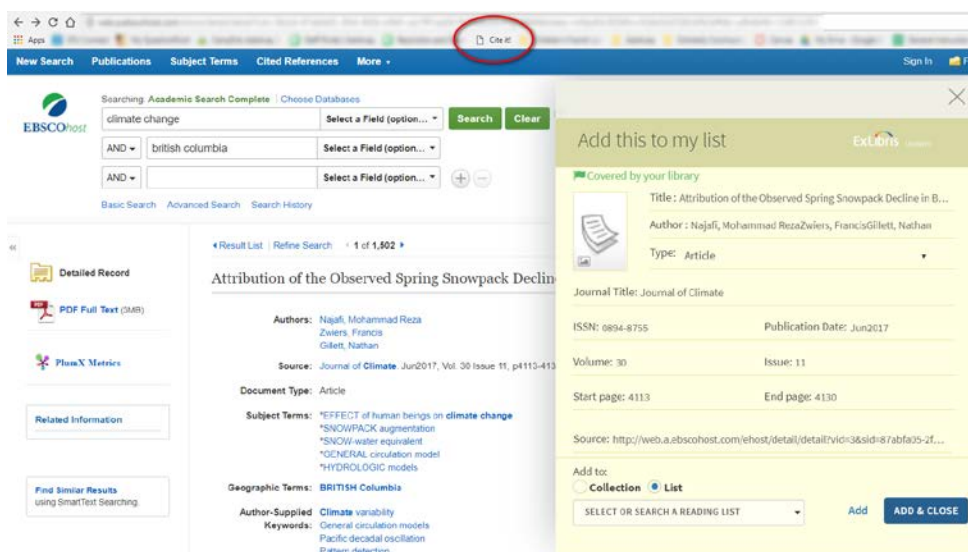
Apps
Cite it!

New Search Publications Subject Terms Cited References More ▾ Sign In

EBSCOhost
Searching: Academic Search Complete | Choose Databases
climate change Select a Field (option... ▾ Search Clear
AND ▾ british columbia Select a Field (option... ▾
AND ▾ Select a Field (option... ▾
Basic Search Advanced Search Search History

Detailed Record
PDF Full Text (3MB)
PlumX Metrics
Related Information
Find Similar Results using SmartText Searching.

◂ Result List | Refine Search ◂ 1 of 1,502 ▸
Attribution of the Observed Spring Snowpack Declin

Authors: Najafi, Mohammad Reza
Zwiers, Francis
Gillett, Nathan
Source: Journal of Climate. Jun2017, Vol. 30 Issue 11, p4113-413
Document Type: Article
Subject Terms: *EFFECT of human beings on climate change
*SNOWPACK augmentation
*SNOW-water equivalent
*GENERAL circulation model
*HYDROLOGIC models
Geographic Terms: BRITISH Columbia
Author-Supplied Keywords: Climate variability
General circulation models
Pacific decadal oscillation
Pattern detection

Add this to my list
Ex Libris
Covered by your library
Title : Attribution of the Observed Spring Snowpack Decline in B...
Author : Najafi, Mohammad RezaZwiers, FrancisGillett, Nathan
Type: Article
Journal Title: Journal of Climate
ISSN: 0894-8755
Publication Date: Jun2017
Volume: 30
Issue: 11
Start page: 4113
End page: 4130
Source: http://web.a.ebscohost.com/ehost/detail/detail?vid=3&sid=87abfa05-2f...
Add to:
Collection List
SELECT OR SEARCH A READING LIST
Add
ADD & CLOSE